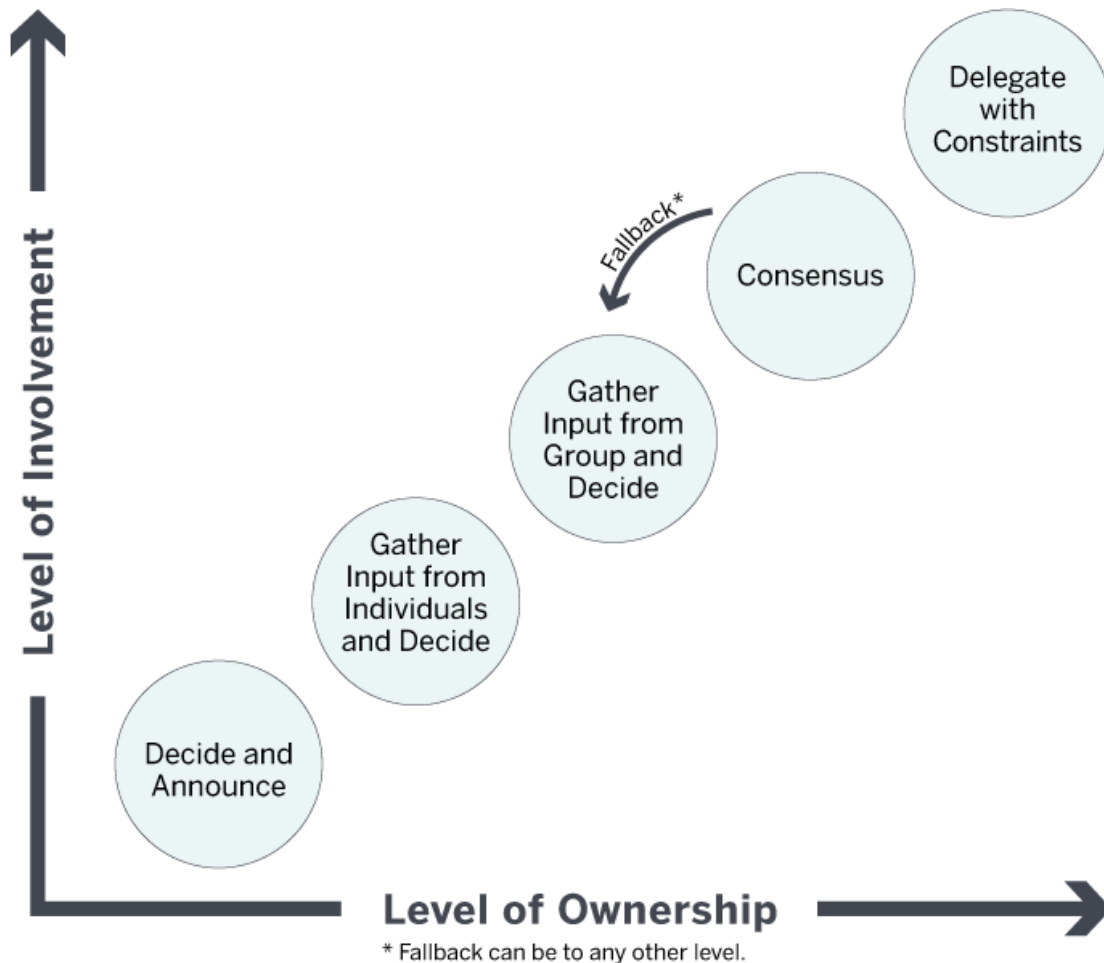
Level of Involvement

Delegate with Constraints

Fallback*

Consensus

Gather Input from Group and Decide

Gather Input from Individuals and Decide

Decide and Announce

Level of Ownership

* Fallback can be to any other level.